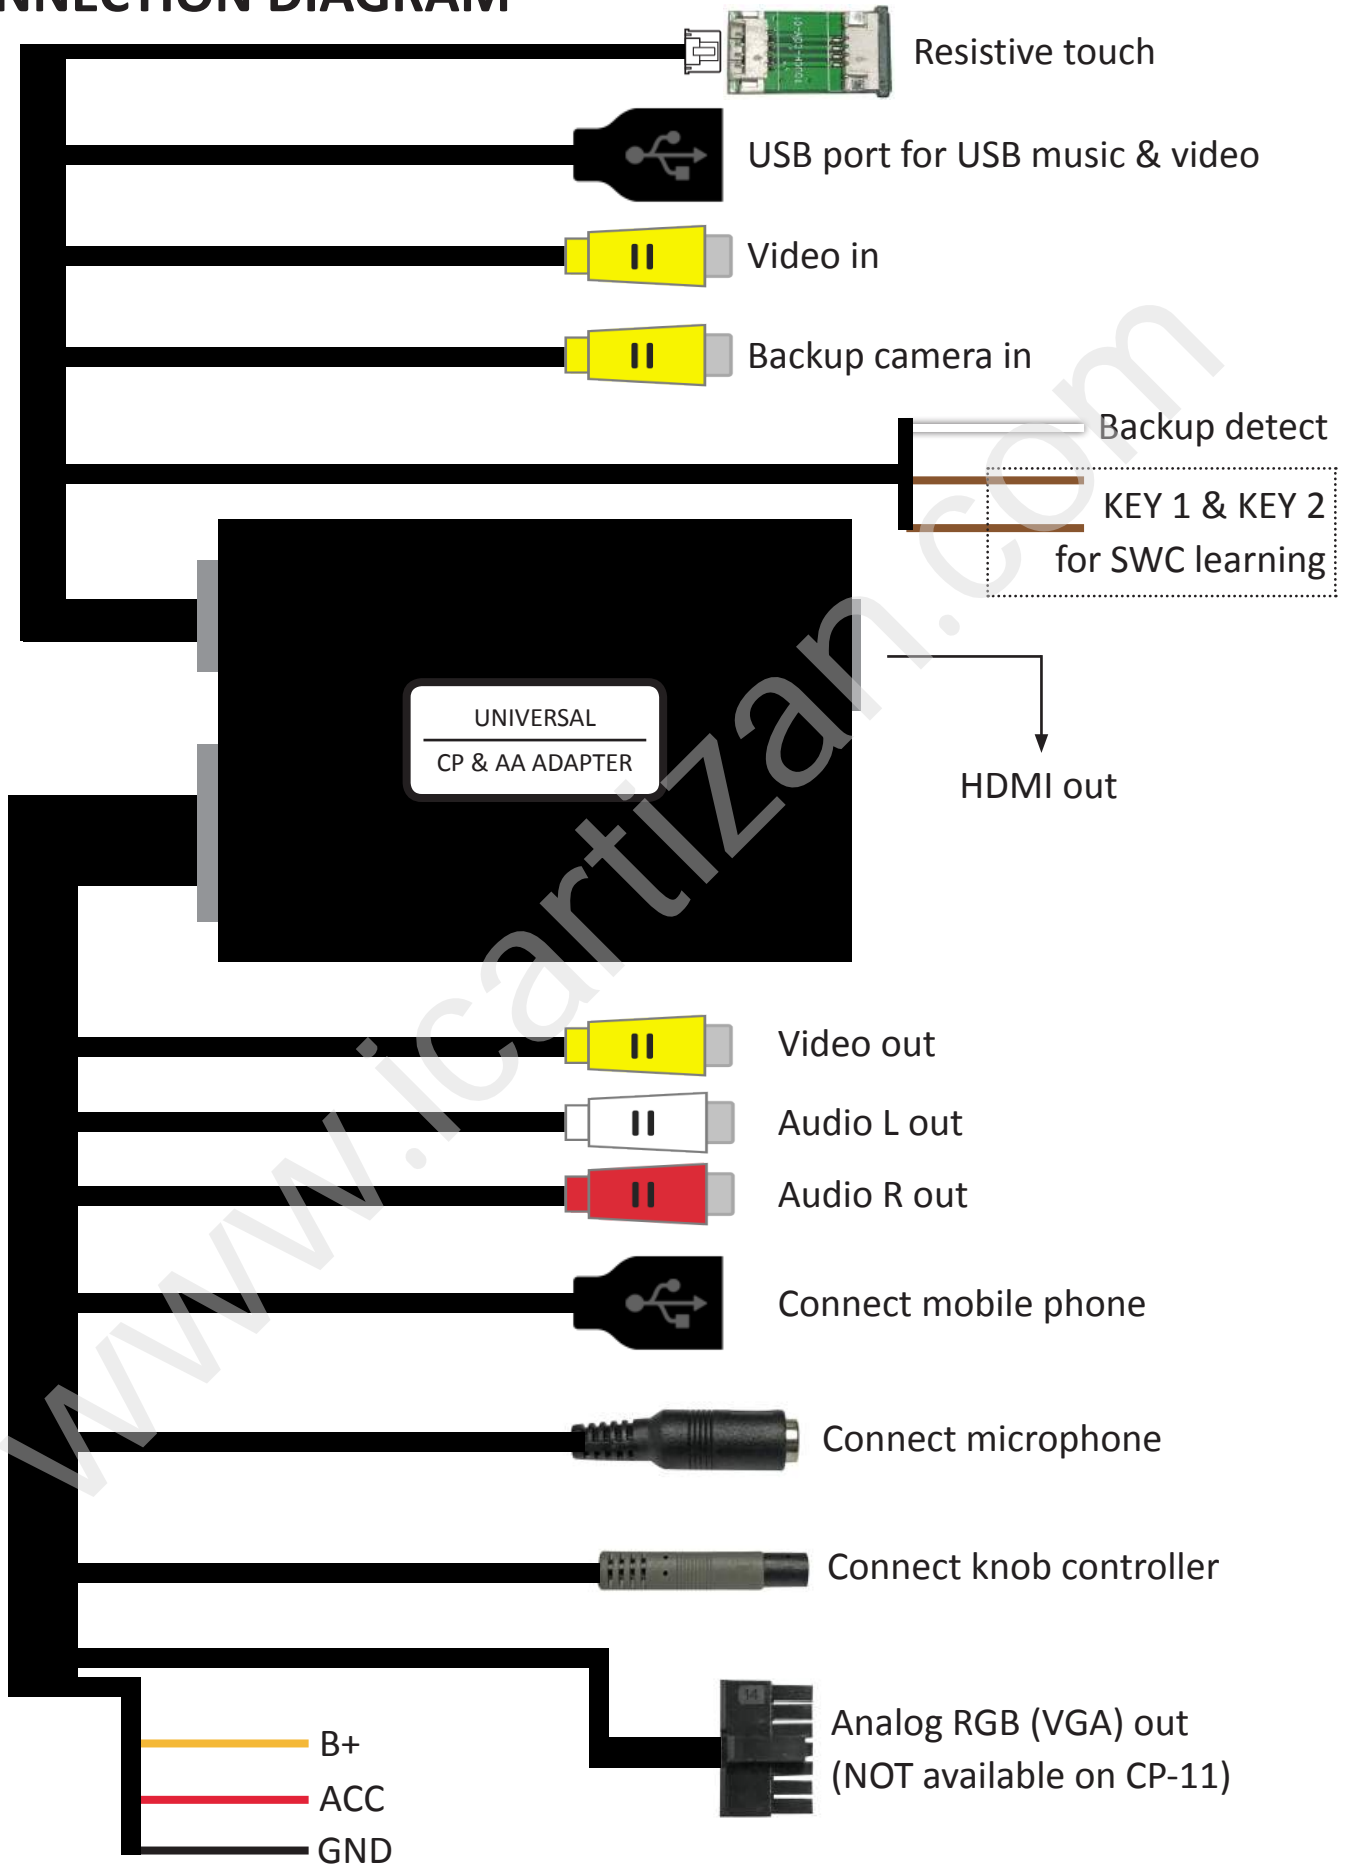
NNECTION DIAGRAM

Resistive touch

USB port for USB music & video

Video in

Backup camera in

Backup detect

KEY 1 & KEY 2 for SWC learning

UNIVERSAL
CP & AA ADAPTER

HDMI out

Video out

Audio L out

Audio R out

Connect mobile phone

Connect microphone

Connect knob controller

B+

ACC

GND

Analog RGB (VGA) out (NOT available on CP-11)

www.icartizan.com